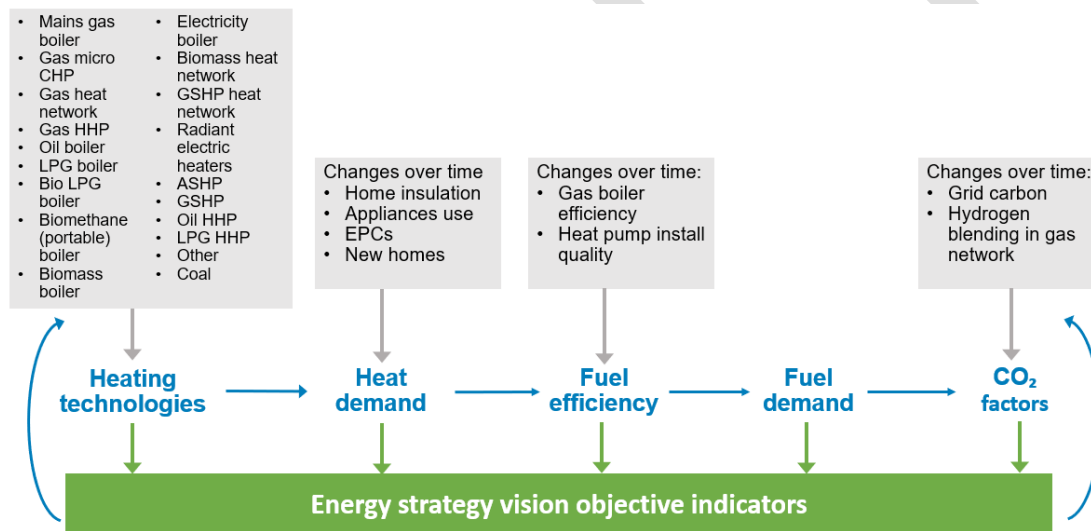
- Mains gas boiler
- Gas micro CHP
- Gas heat network
- Gas HHP
- Oil boiler
- LPG boiler
- Bio LPG boiler
- Biomethane (portable) boiler
- Biomass boiler

- Electricity boiler
- Biomass heat network
- GSHP heat network
- Radiant electric heaters
- ASHP
- GSHP
- Oil HHP
- LPG HHP
- Other
- Coal

Changes over time
- Home insulation
- Appliances use
- EPCs
- New homes

Changes over time:
- Gas boiler efficiency
- Heat pump install quality

Changes over time:
- Grid carbon
- Hydrogen blending in gas network

Heating technologies

Heat demand

Fuel efficiency

Fuel demand

$CO_2$ factors

Energy strategy vision objective indicators